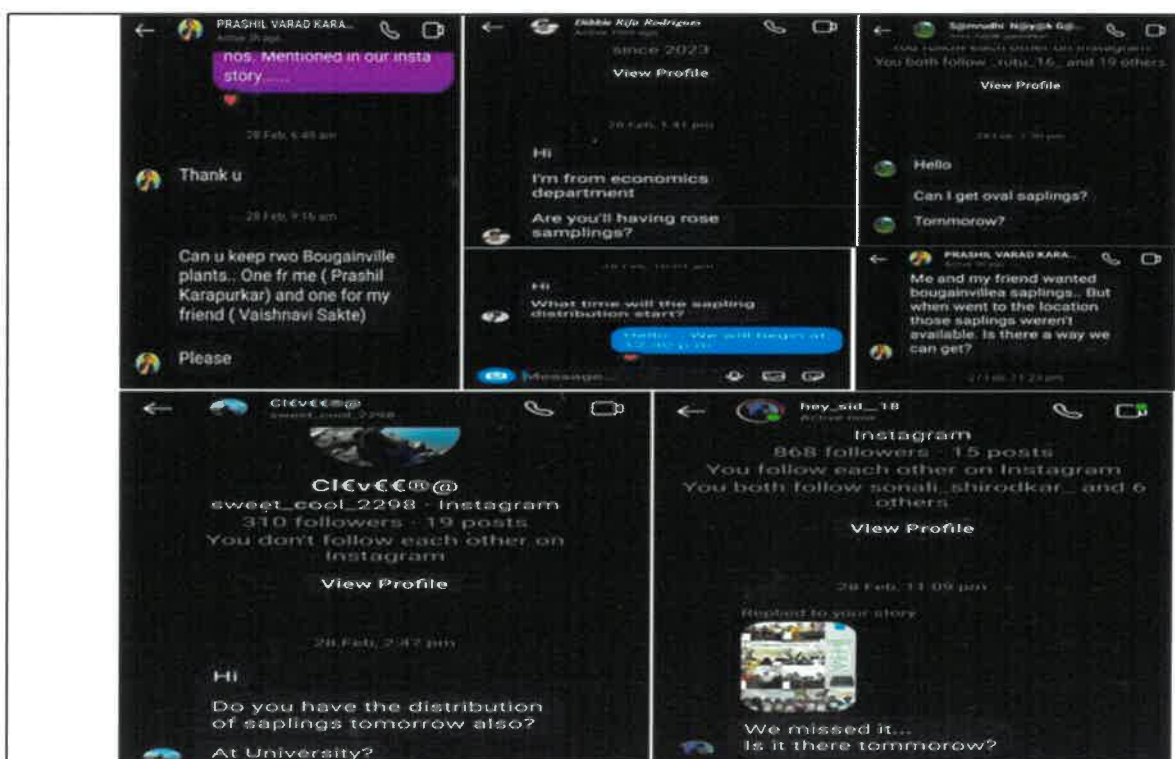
PRASHIL VARAD KARA...
Active 3h ago

nos. Mentioned in our insta story......

28 Feb, 6:45 am

Thank u

28 Feb, 9:16 am

Can u keep rwo Bougainville plants.. One fr me ( Prashil Karapurkar) and one for my friend ( Vaishnavi Sakte)

Please

Dibble Rifa Rodrigues
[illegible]

since 2023

View Profile

28 Feb, 1:41 pm

Hi

I'm from economics department

Are you'll having rose samplings?

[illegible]

You follow each other on Instagram
You both follow _rutu_16_ and 19 others

View Profile

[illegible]

Hello

Can I get oval saplings?

Tommorow?

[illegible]

Hii

What time will the sapling distribution start?

Hello... We will begin at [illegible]

Message...

PRASHIL VARAD KARA...
Active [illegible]

Me and my friend wanted bougainvillea saplings.. But when went to the location those saplings weren't available. Is there a way we can get?

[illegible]

Cl€v€€®@
sweet_cool_2298

Cl€v€€®@
sweet_cool_2298 · Instagram
310 followers · 19 posts
You don't follow each other on Instagram

View Profile

28 Feb, 2:47 pm

Hi

Do you have the distribution of saplings tomorrow also?

At University?

hey_sid_18
Active now

Instagram
868 followers · 15 posts
You follow each other on Instagram
You both follow sonali_shirodkar_ and 6 others

View Profile

28 Feb, 11:09 pm

Replied to your story

We missed it...
Is it there tommorow?